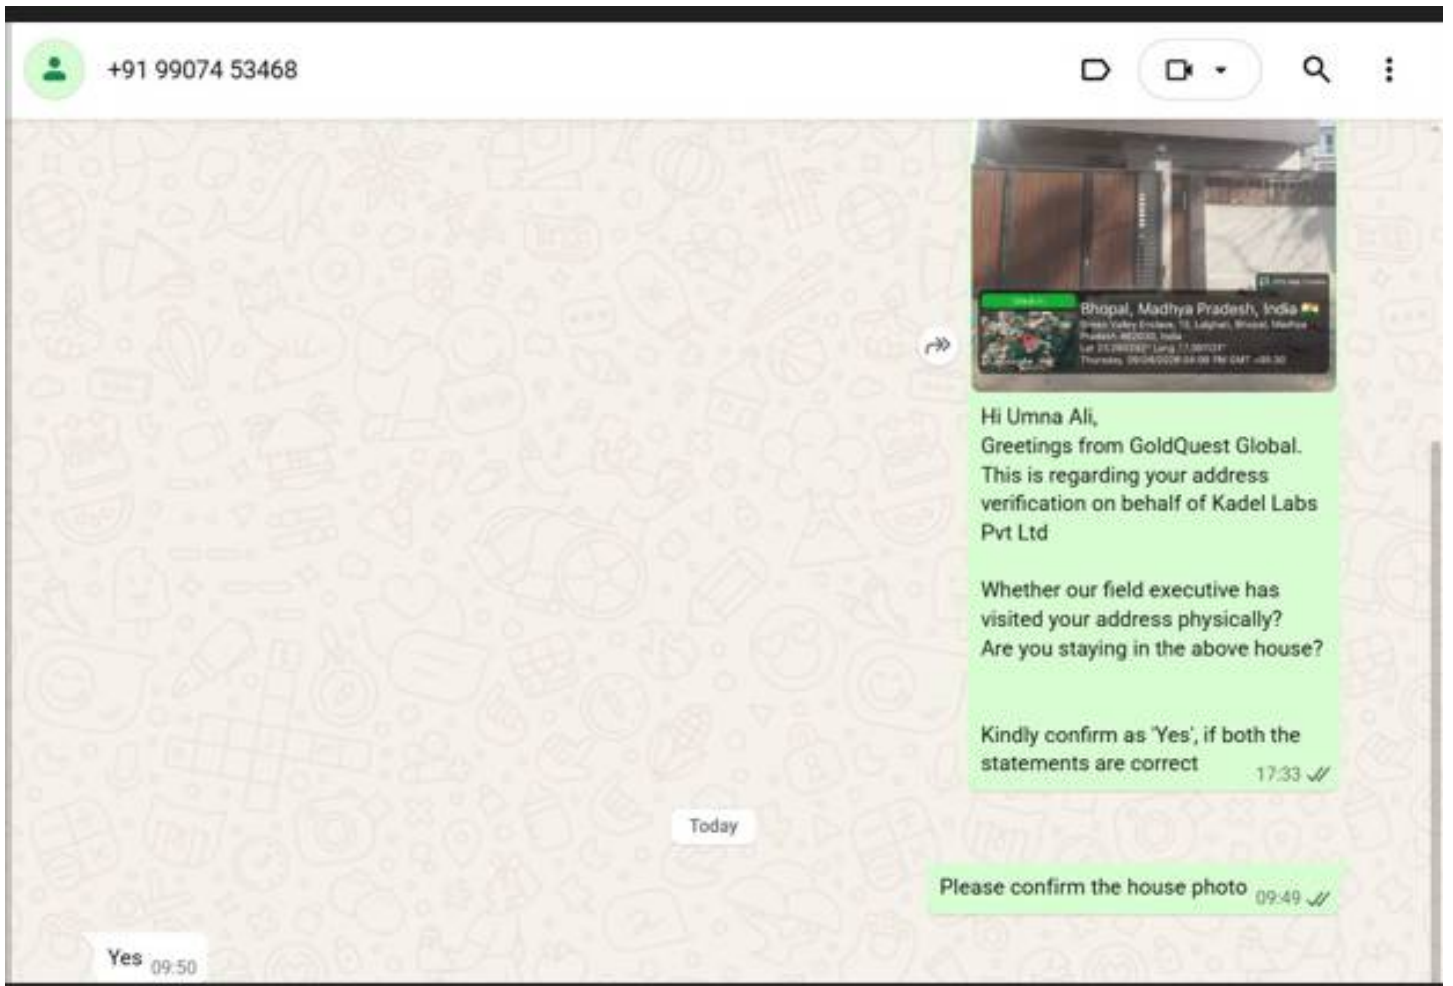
+91 99074 53468

Bhopal, Madhya Pradesh, India
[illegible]

Hi Umna Ali,
Greetings from GoldQuest Global.
This is regarding your address verification on behalf of Kadel Labs Pvt Ltd

Whether our field executive has visited your address physically?
Are you staying in the above house?

Kindly confirm as 'Yes', if both the statements are correct 17:33

Today

Please confirm the house photo 09:49

Yes 09:50